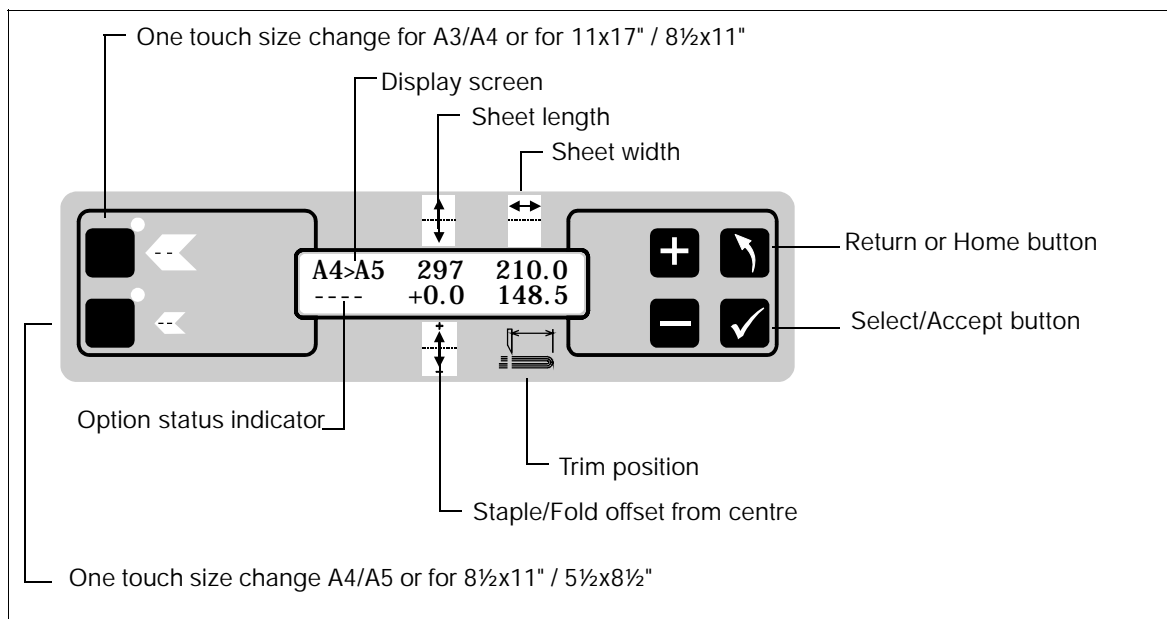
One touch size change for A3/A4 or for 11x17" / 8½x11"

Display screen

Sheet length

Sheet width

A4>A5 297 210.0
---- +0.0 148.5

Return or Home button

Select/Accept button

Option status indicator

Trim position

Staple/Fold offset from centre

One touch size change A4/A5 or for 8½x11" / 5½x8½"